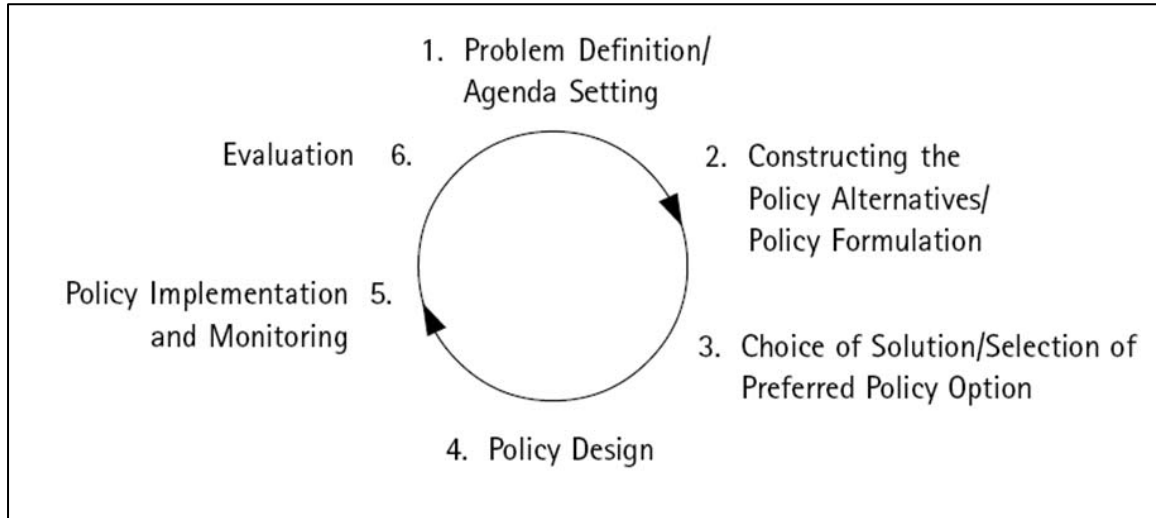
1. Problem Definition/ Agenda Setting

2. Constructing the Policy Alternatives/ Policy Formulation

3. Choice of Solution/Selection of Preferred Policy Option

4. Policy Design

Policy Implementation and Monitoring 5.

Evaluation 6.